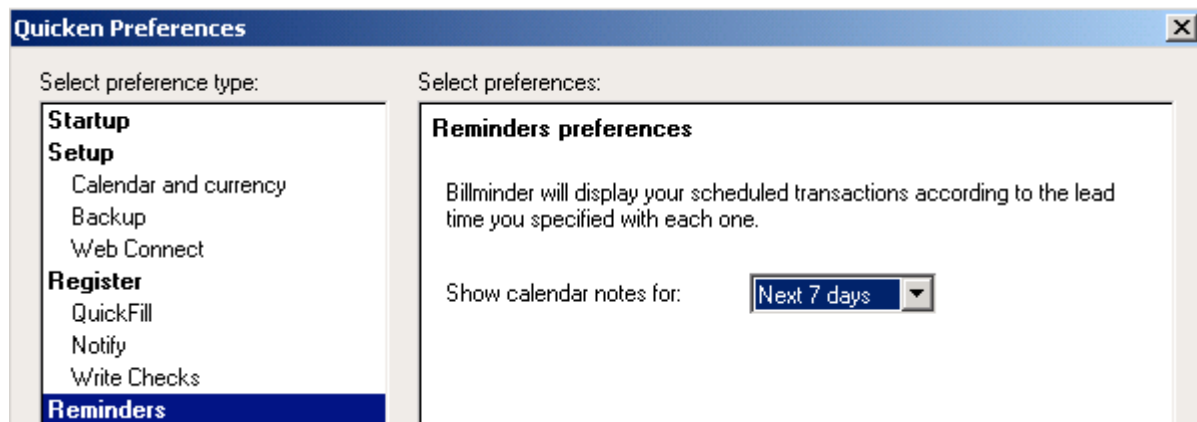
Quicken Preferences

Select preference type:

Startup
Setup
Calendar and currency
Backup
Web Connect
Register
QuickFill
Notify
Write Checks
Reminders

Select preferences:

Reminders preferences

Billminder will display your scheduled transactions according to the lead time you specified with each one.

Show calendar notes for: Next 7 days